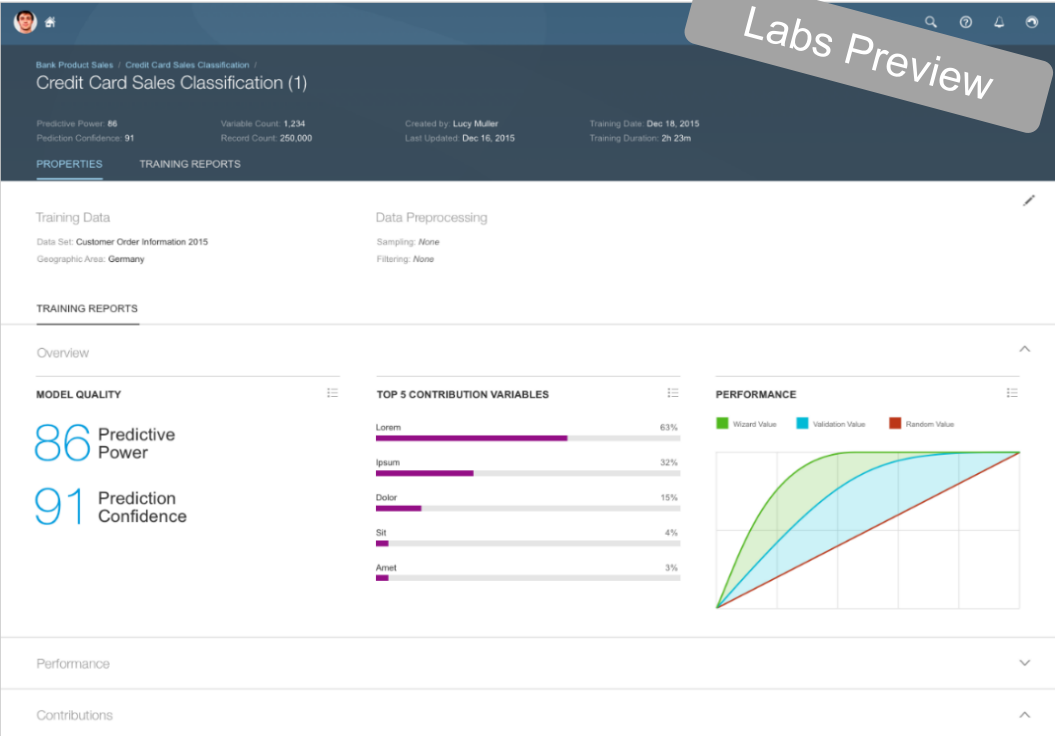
Labs Preview

Bank Product Sales / Credit Card Sales Classification /

Credit Card Sales Classification (1)

Predictive Power: 86
Pediction Confidence: 91

Variable Count: 1,234
Record Count: 250,000

Created by: Lucy Muller
Last Updated: Dec 16, 2015

Training Date: Dec 18, 2015
Training Duration: 2h 23m

PROPERTIES TRAINING REPORTS

Training Data

Data Set: Customer Order Information 2015
Geographic Area: Germany

Data Preprocessing

Sampling: None
Filtering: None

TRAINING REPORTS

Overview

MODEL QUALITY

86 Predictive Power

91 Prediction Confidence

TOP 5 CONTRIBUTION VARIABLES

Lorem 63%
Ipsum 32%
Dolor 15%
Sit 4%
Amet 3%

PERFORMANCE

Wizard Value Validation Value Random Value

Performance

Contributions